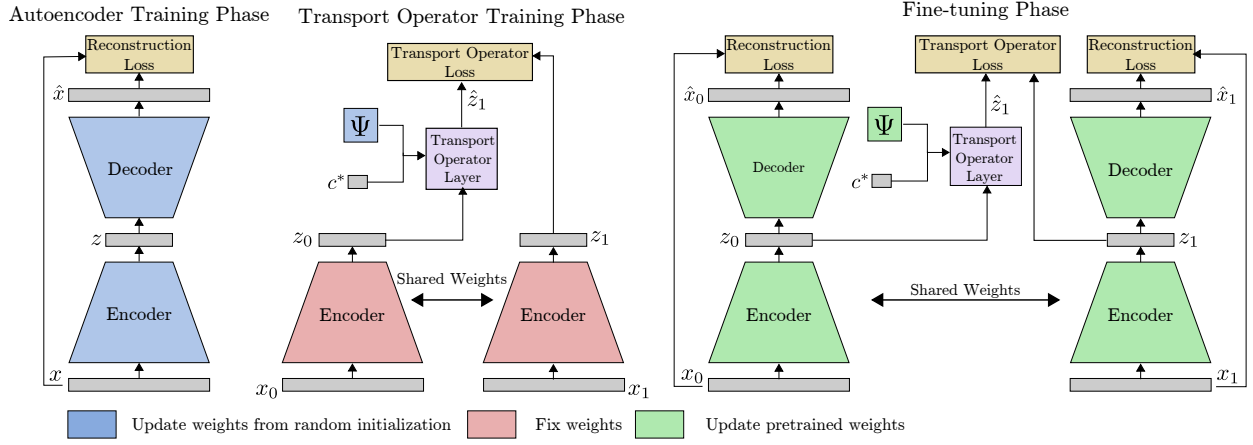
Autoencoder Training Phase

Reconstruction Loss

$\hat{x}$

Decoder

$z$

Encoder

$x$

Transport Operator Training Phase

Transport Operator Loss

$\hat{z}_1$

$\Psi$

Transport Operator Layer

$c^*$

$z_0$

$z_1$

Shared Weights

Encoder

Encoder

$x_0$

$x_1$

Fine-tuning Phase

Reconstruction Loss

Transport Operator Loss

Reconstruction Loss

$\hat{x}_0$

$\hat{z}_1$

$\hat{x}_1$

$\Psi$

Decoder

Transport Operator Layer

Decoder

$c^*$

$z_0$

$z_1$

Shared Weights

Encoder

Encoder

$x_0$

$x_1$

Update weights from random initialization

Fix weights

Update pretrained weights